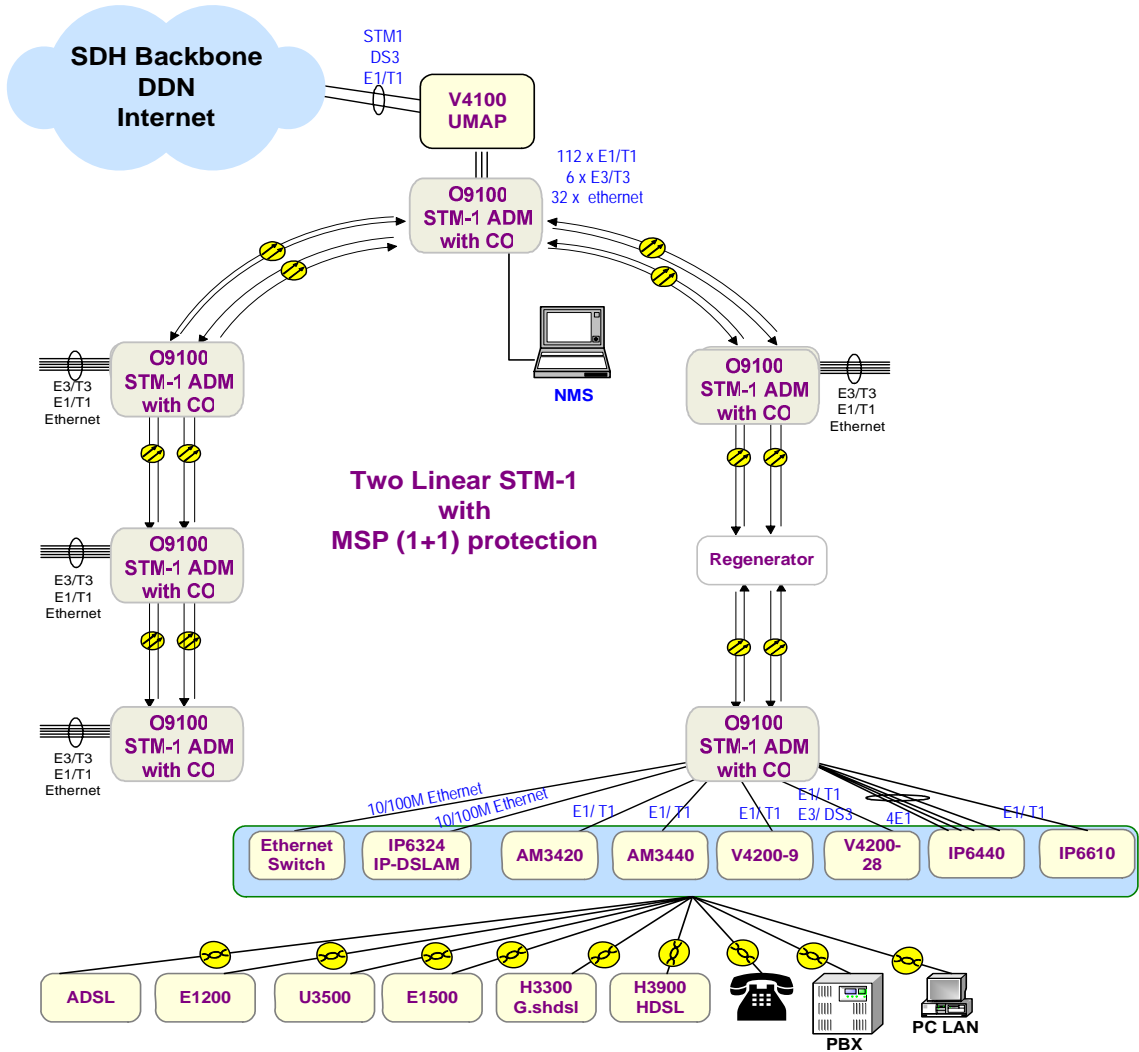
SDH Backbone
DDN
Internet

STM1
DS3
E1/T1

V4100
UMAP

112 x E1/T1
6 x E3/T3
32 x ethernet

O9100
STM-1 ADM
with CO

NMS

E3/T3
E1/T1
Ethernet

O9100
STM-1 ADM
with CO

O9100
STM-1 ADM
with CO

E3/T3
E1/T1
Ethernet

Two Linear STM-1
with
MSP (1+1) protection

E3/T3
E1/T1
Ethernet

O9100
STM-1 ADM
with CO

Regenerator

E3/T3
E1/T1
Ethernet

O9100
STM-1 ADM
with CO

O9100
STM-1 ADM
with CO

10/100M Ethernet
10/100M Ethernet
E1/ T1
E1/ T1
E1/ T1
E1/ T1
E3/ DS3
4E1
E1/ T1

Ethernet Switch
IP6324 IP-DSLAM
AM3420
AM3440
V4200-9
V4200-28
IP6440
IP6610

ADSL
E1200
U3500
E1500
H3300 G.shdsl
H3900 HDSL
PBX
PC LAN